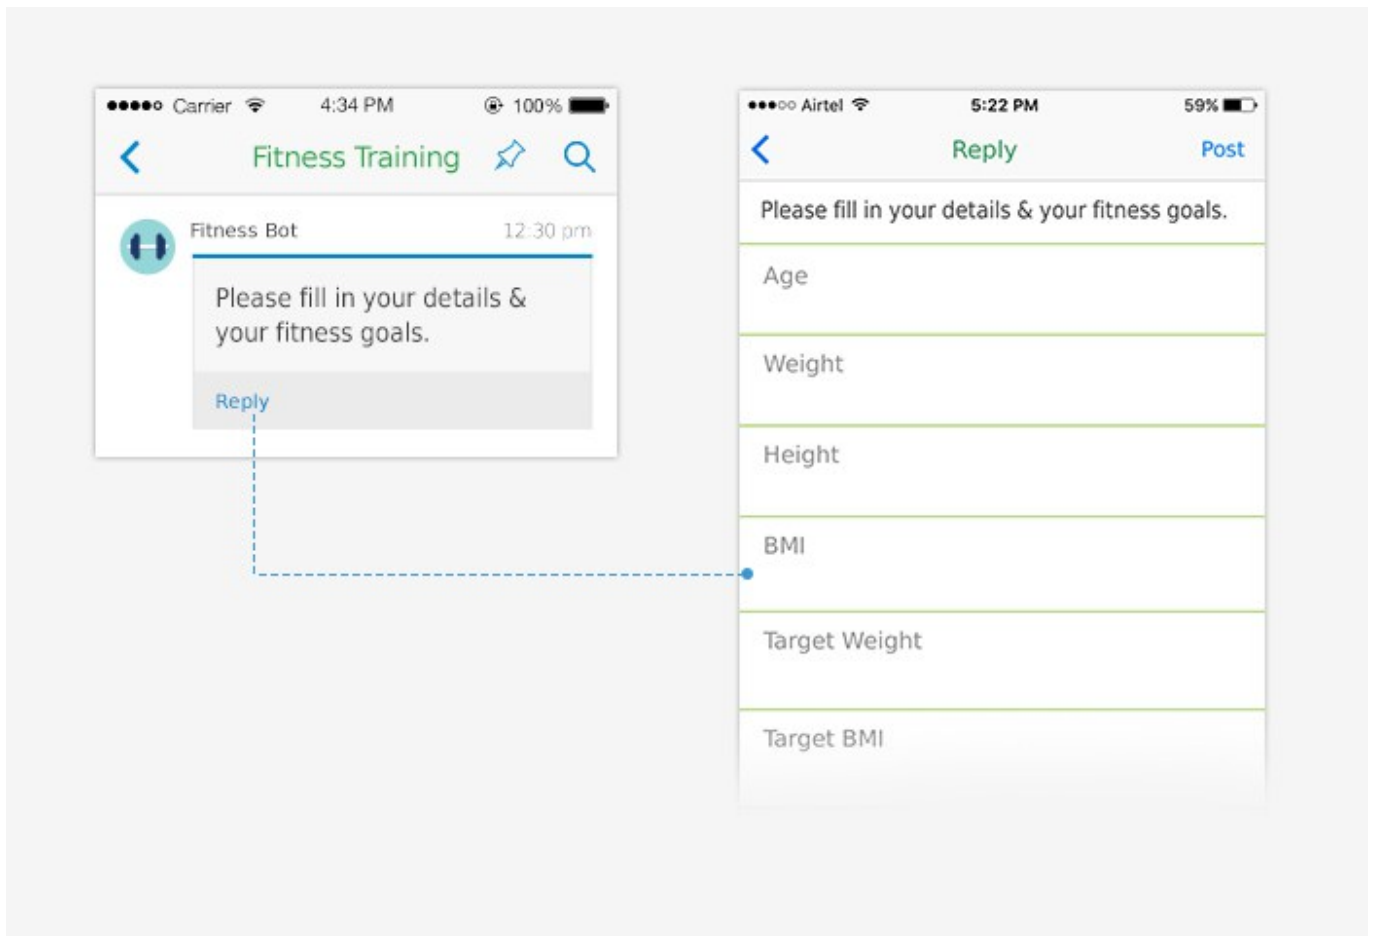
●●●●● Carrier 4:34 PM 100%

Fitness Training

Fitness Bot 12:30 pm

Please fill in your details & your fitness goals.

Reply

●●●○○ Airtel 5:22 PM 59%

Reply Post

Please fill in your details & your fitness goals.

Age

Weight

Height

BMI

Target Weight

Target BMI